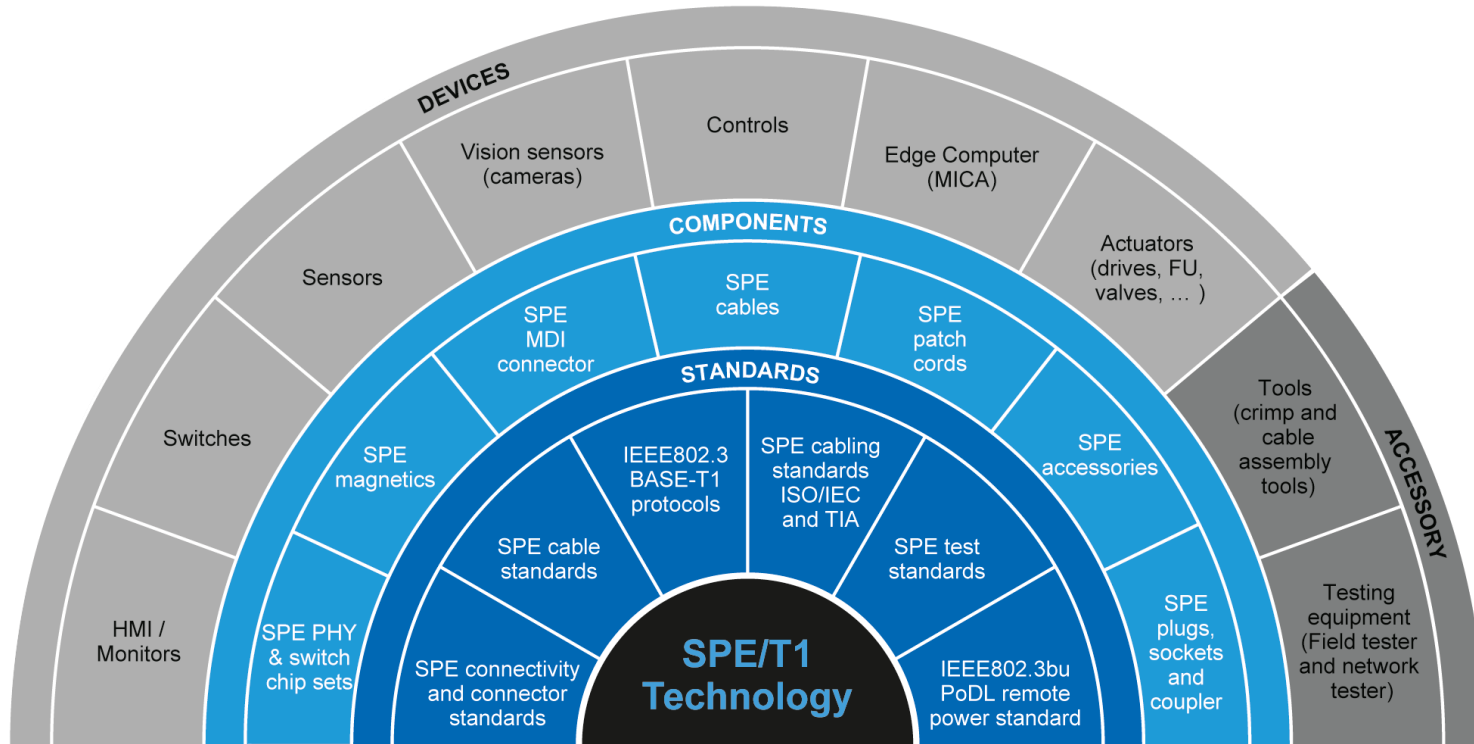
DEVICES

HMI / Monitors

Switches

Sensors

Vision sensors (cameras)

Controls

Edge Computer (MICA)

Actuators (drives, FU, valves, … )

COMPONENTS

SPE PHY & switch chip sets

SPE magnetics

SPE MDI connector

SPE cables

SPE patch cords

SPE accessories

SPE plugs, sockets and coupler

STANDARDS

SPE connectivity and connector standards

SPE cable standards

IEEE802.3 BASE-T1 protocols

SPE cabling standards ISO/IEC and TIA

SPE test standards

IEEE802.3bu PoDL remote power standard

SPE/T1 Technology

ACCESSORY

Tools (crimp and cable assembly tools)

Testing equipment (Field tester and network tester)